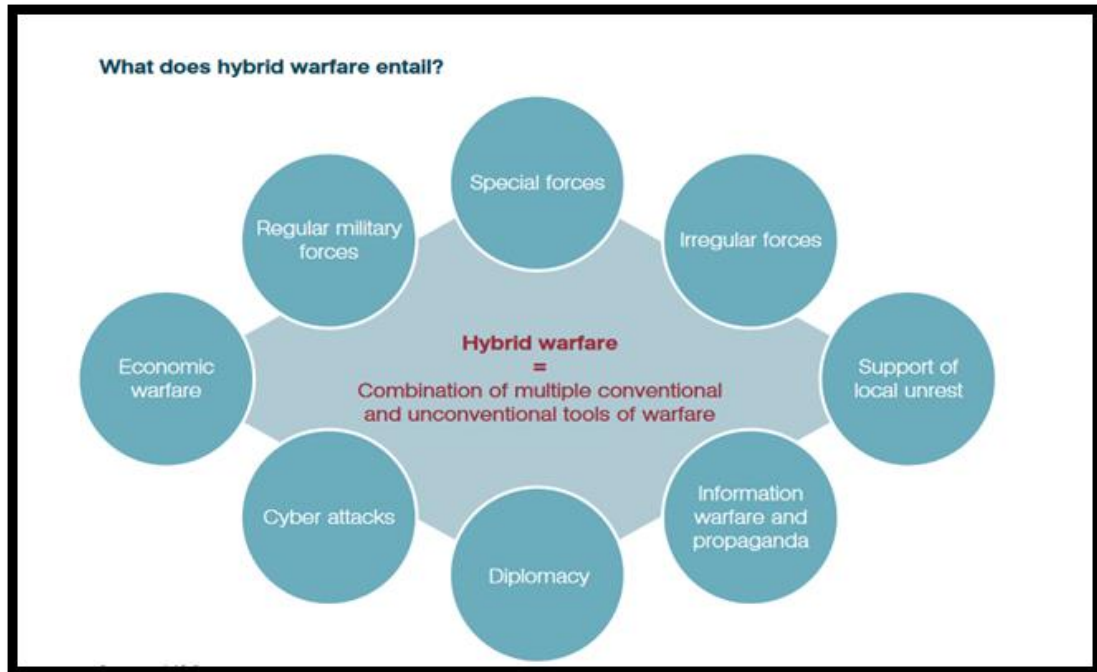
What does hybrid warfare entail?

Special forces

Regular military forces

Irregular forces

Economic warfare

Hybrid warfare
=
Combination of multiple conventional and unconventional tools of warfare

Support of local unrest

Cyber attacks

Information warfare and propaganda

Diplomacy